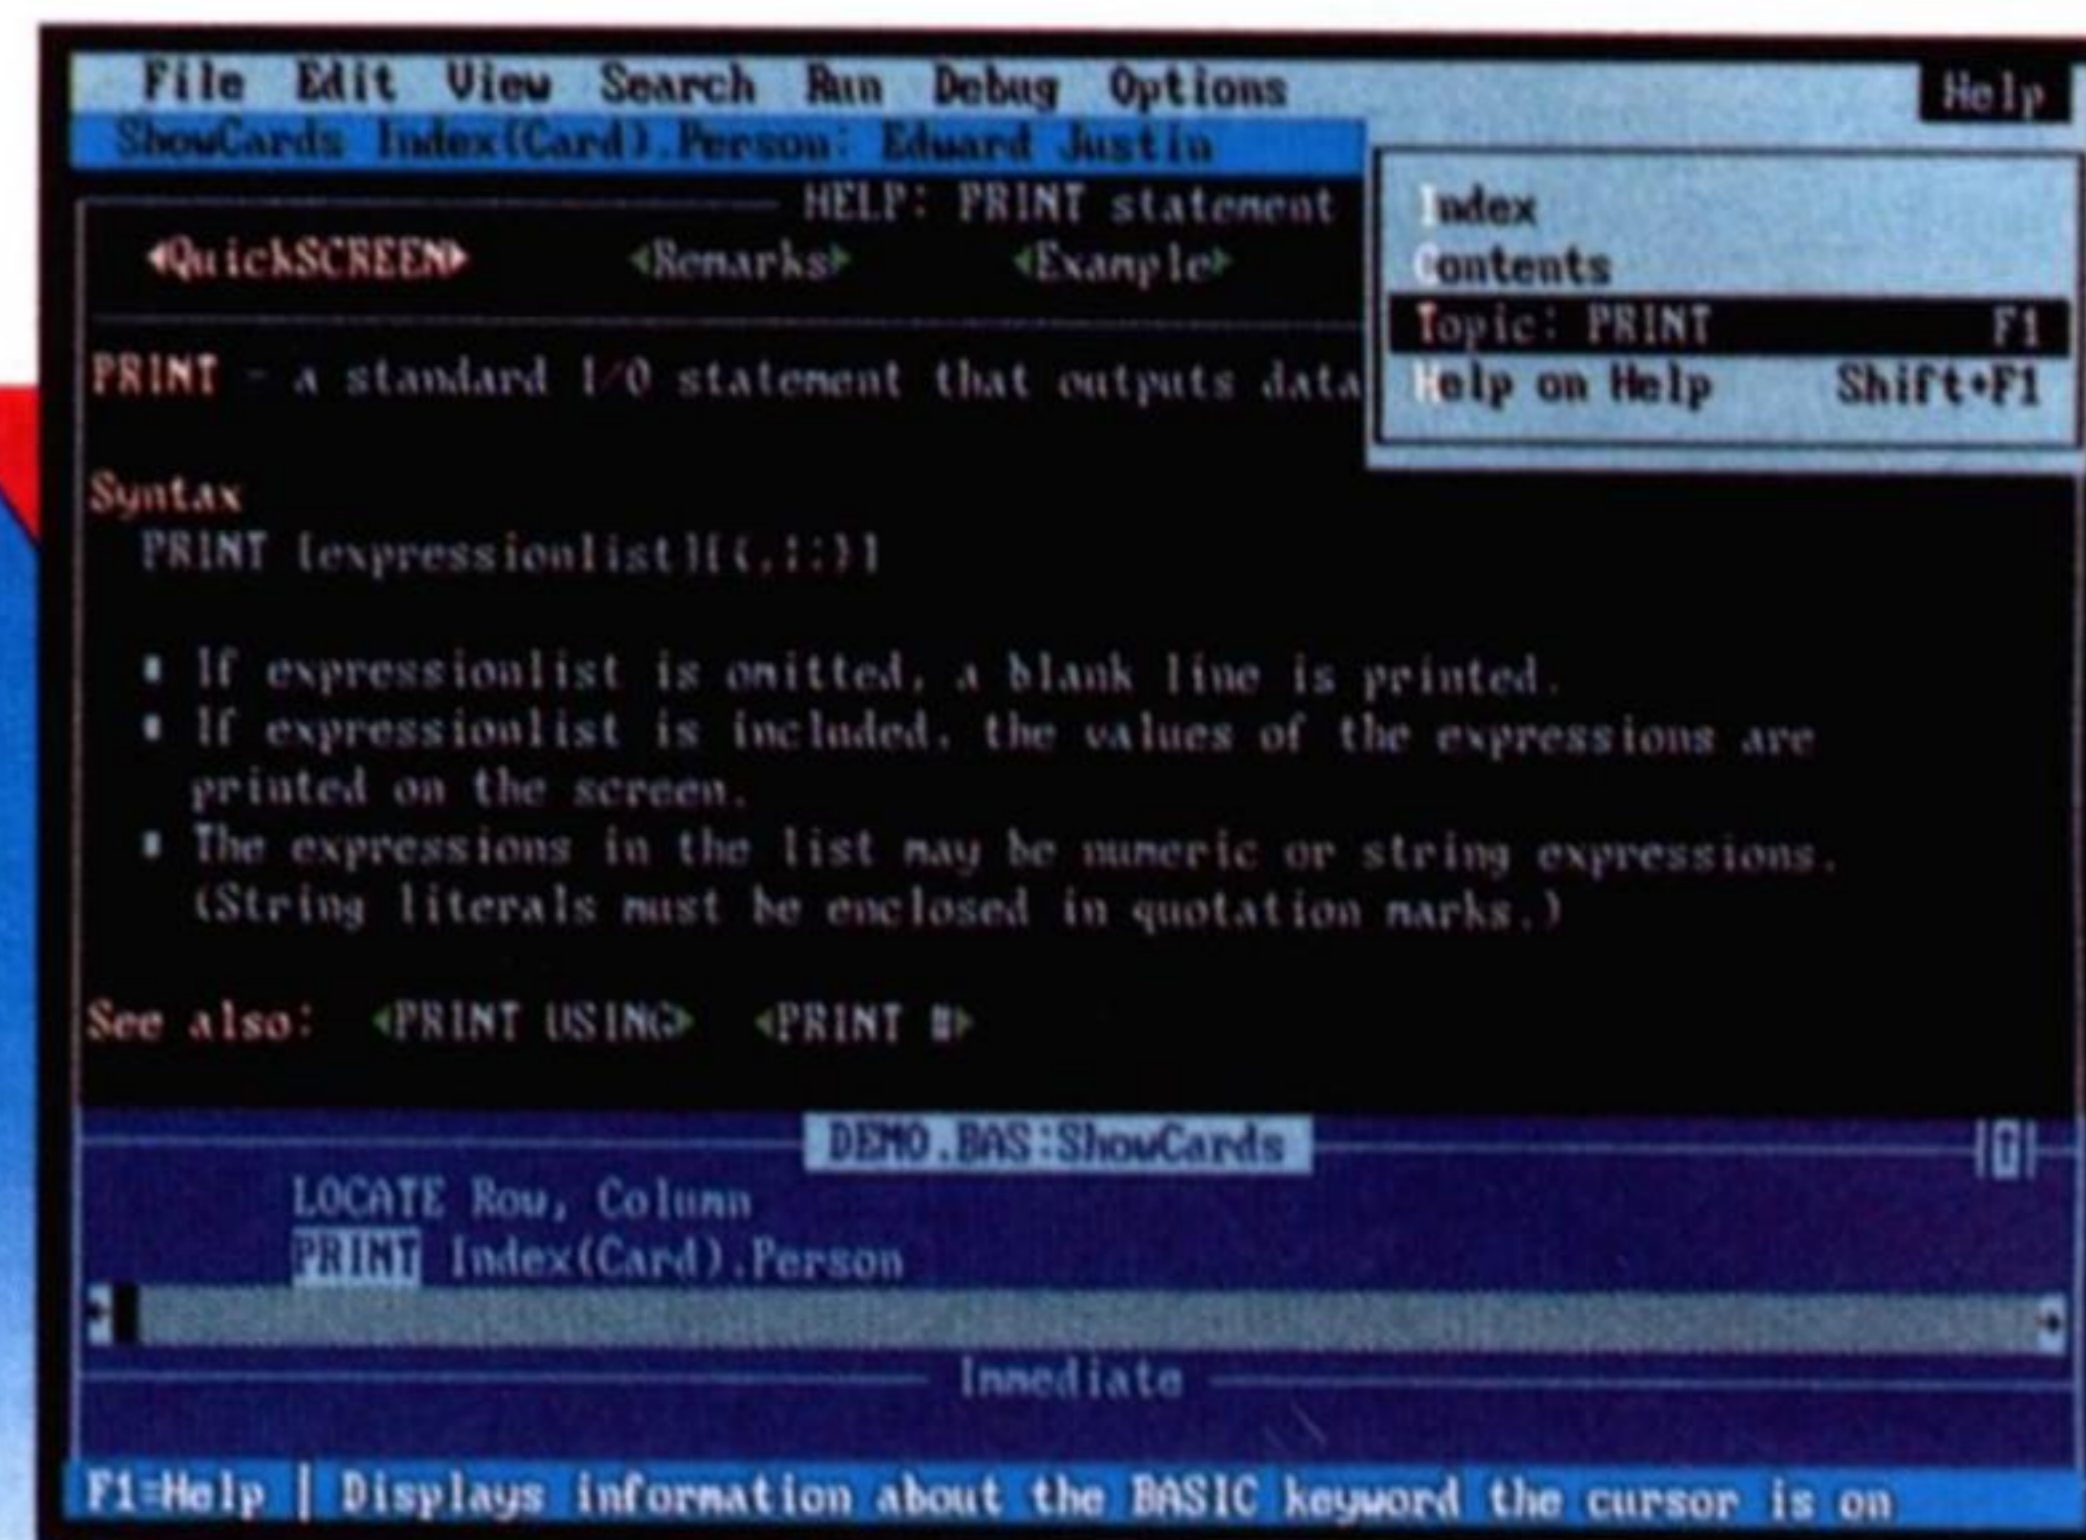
File Edit View Search Run Debug Options Help

ShowCards Index(Card).Person: Eduard Justin

HELP: PRINT statement

◄QuickSCREEN► ◄Remarks► ◄Example►

Index
Contents
Topic: PRINT F1
Help on Help Shift+F1

PRINT - a standard I/O statement that outputs data

Syntax
PRINT [expressionlist][{,|;}]

• If expressionlist is omitted, a blank line is printed.
• If expressionlist is included, the values of the expressions are printed on the screen.
• The expressions in the list may be numeric or string expressions. (String literals must be enclosed in quotation marks.)

See also: ◄PRINT USING► ◄PRINT #►

DEMO.BAS:ShowCards

LOCATE Row, Column
PRINT Index(Card).Person

Immediate

F1=Help | Displays information about the BASIC keyword the cursor is on